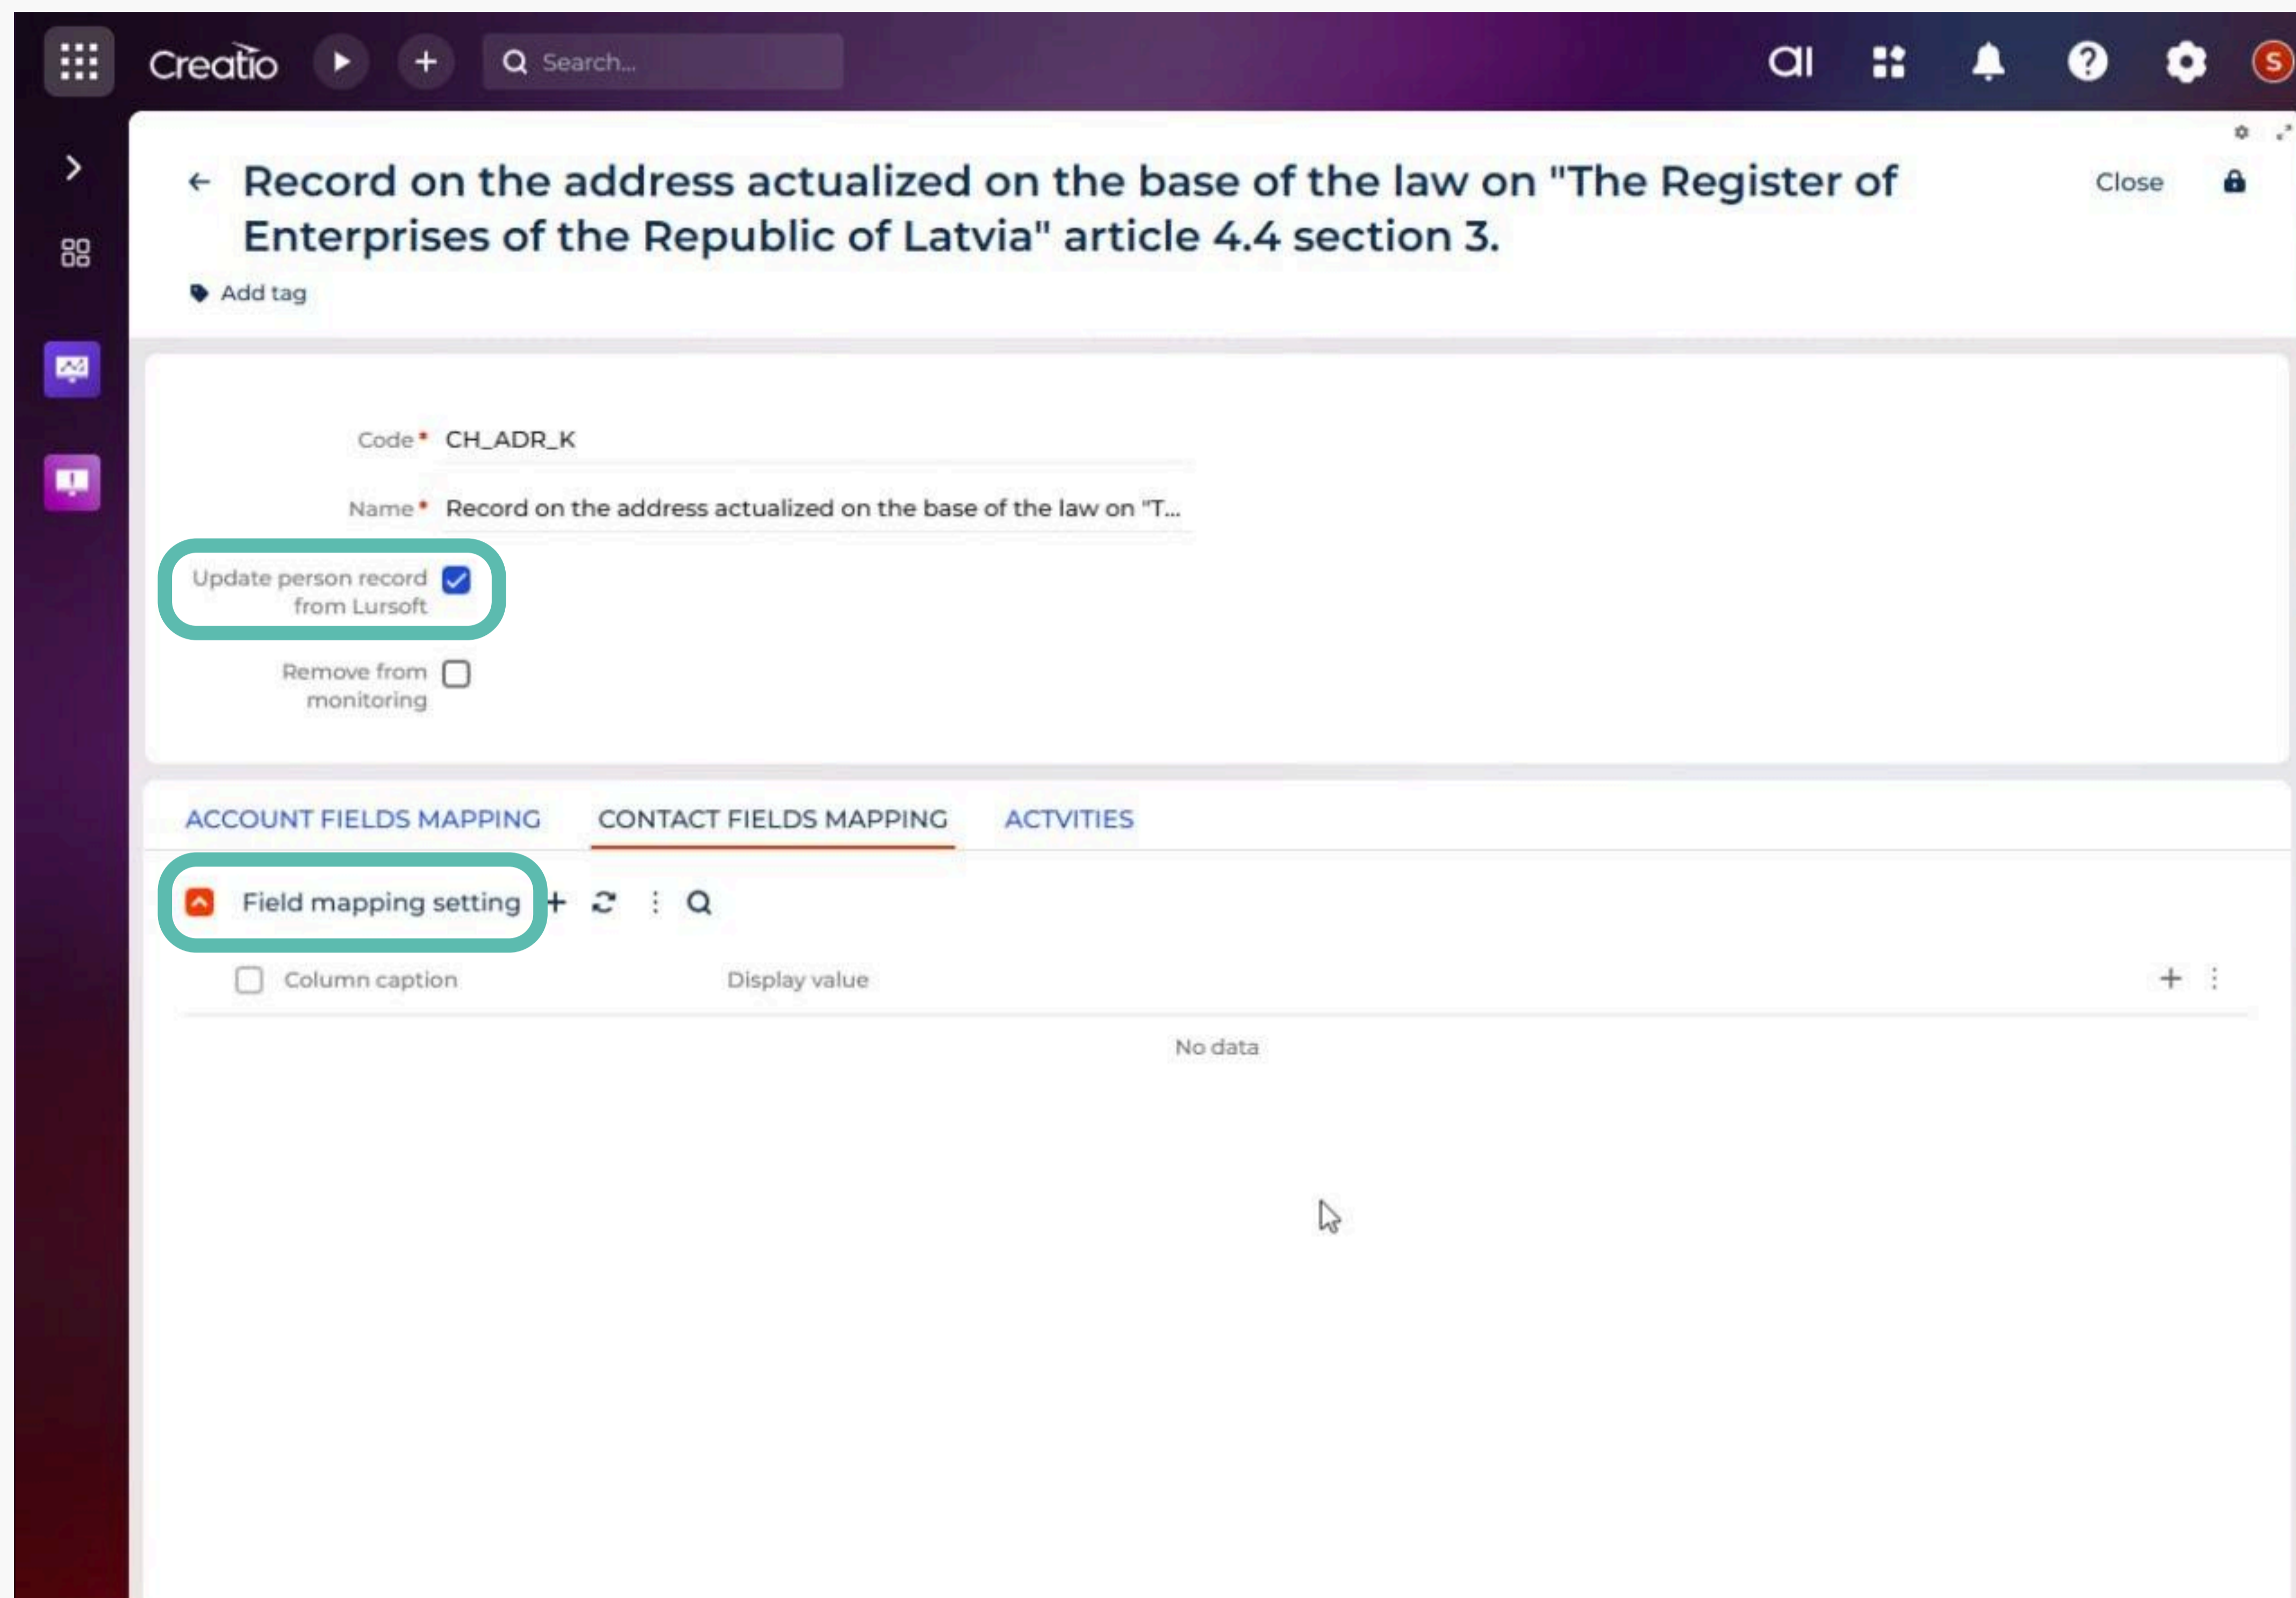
Creatio

Search...

ai

S

Record on the address actualized on the base of the law on "The Register of Enterprises of the Republic of Latvia" article 4.4 section 3.

Close

Add tag

Code* CH_ADR_K

Name* Record on the address actualized on the base of the law on "T...

Update person record from Lursoft

Remove from monitoring

ACCOUNT FIELDS MAPPING

CONTACT FIELDS MAPPING

ACTVITIES

Field mapping setting

Column caption

Display value

No data